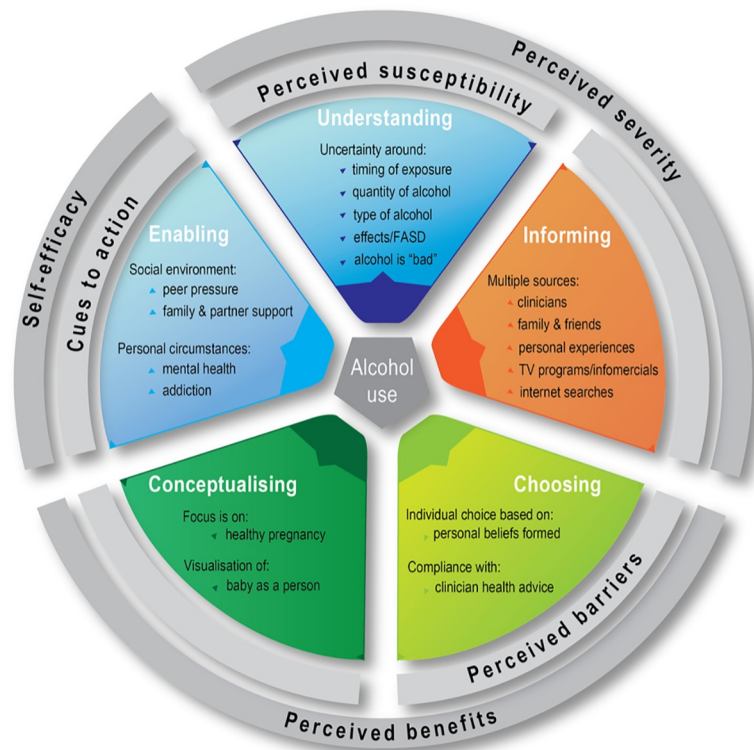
Perceived susceptibility

Perceived severity

Self-efficacy

Cues to action

Understanding

Uncertainty around:
timing of exposure
quantity of alcohol
type of alcohol
effects/FASD
alcohol is "bad"

Enabling

Social environment:
peer pressure
family & partner support

Personal circumstances:
mental health
addiction

Informing

Multiple sources:
clinicians
family & friends
personal experiences
TV programs/infomercials
internet searches

Alcohol use

Conceptualising

Focus is on:
healthy pregnancy

Visualisation of:
baby as a person

Choosing

Individual choice based on:
personal beliefs formed

Compliance with:
clinician health advice

Perceived barriers

Perceived benefits